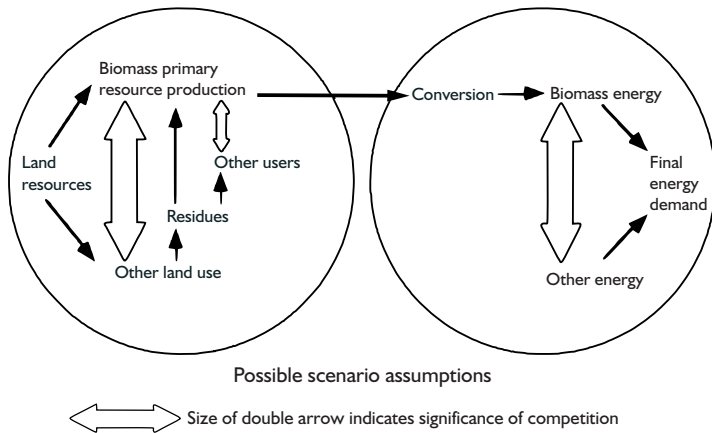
Biomass primary resource production

Land resources

Other users

Residues

Other land use

Conversion

Biomass energy

Final energy demand

Other energy

Possible scenario assumptions

Size of double arrow indicates significance of competition